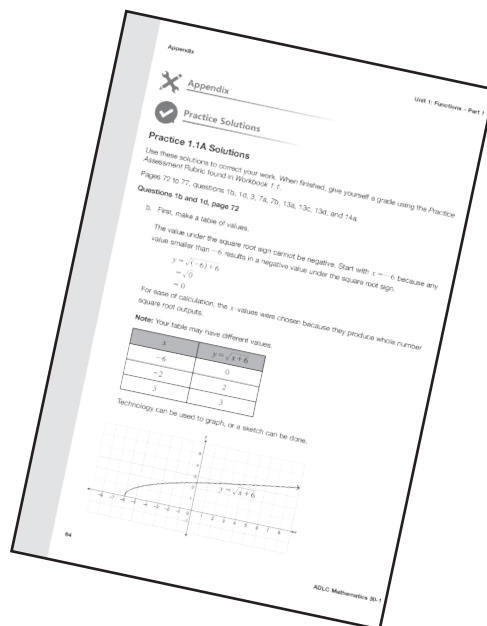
Appendix

Unit 1: Functions – Part 1

Appendix

Practice Solutions

Practice 1.1A Solutions

Use these solutions to correct your work. When finished, give yourself a grade using the Practice Assessment Rubric found in Workbook 1.1.

Pages 72 to 77, questions 1b, 1d, 3, 7a, 7b, 13a, 13c, 13d, and 14a.

Questions 1b and 1d, page 72

b. First, make a table of values.

The value under the square root sign cannot be negative. Start with $x = -6$ because any value smaller than $-6$ results in a negative value under the square root sign.

$y = \sqrt{(-6) + 6}$
$= \sqrt{0}$
$= 0$

For ease of calculation, the $x$-values were chosen because they produce whole number square root outputs.

Note: Your table may have different values.

| $x$ | $y = \sqrt{x+6}$ |
|---|---|
| $-6$ | $0$ |
| $-2$ | $2$ |
| $3$ | $3$ |

Technology can be used to graph, or a sketch can be done.

$y = \sqrt{x+6}$

84

ADLC Mathematics 30-1